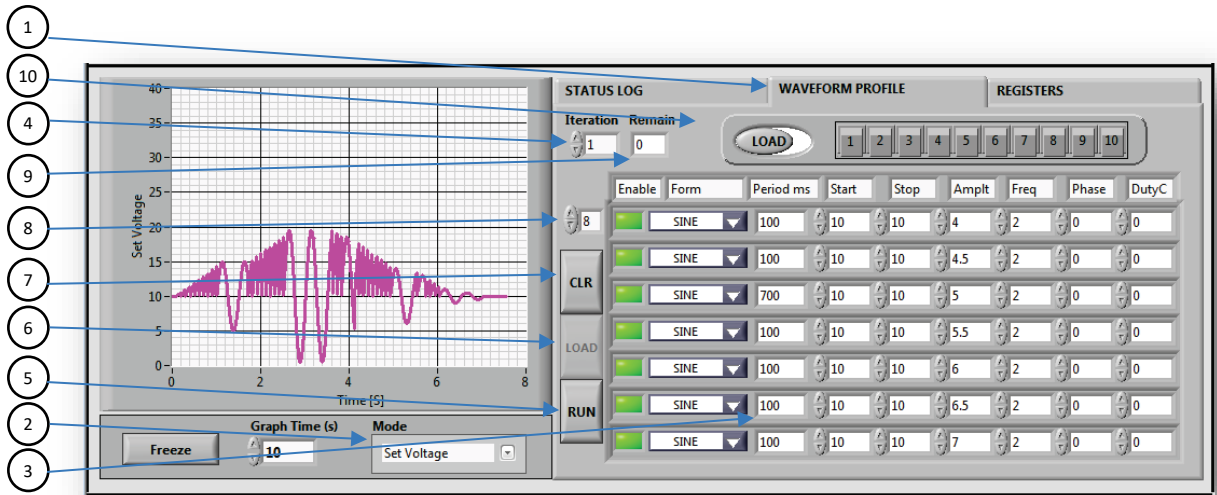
1
10
4
9
8
7
6
5
2
3

STATUS LOG | WAVEFORM PROFILE | REGISTERS

Iteration 1 Remain 0

LOAD 1 2 3 4 5 6 7 8 9 10

40
35
30
25
20
15
10
5
0
0 2 4 6 8
Time [S]
Set Voltage

8
CLR
LOAD
RUN

| Enable | Form | Period ms | Start | Stop | Amplt | Freq | Phase | DutyC |
|---|---|---|---|---|---|---|---|---|
| | SINE | 100 | 10 | 10 | 4 | 2 | 0 | 0 |
| | SINE | 100 | 10 | 10 | 4.5 | 2 | 0 | 0 |
| | SINE | 700 | 10 | 10 | 5 | 2 | 0 | 0 |
| | SINE | 100 | 10 | 10 | 5.5 | 2 | 0 | 0 |
| | SINE | 100 | 10 | 10 | 6 | 2 | 0 | 0 |
| | SINE | 100 | 10 | 10 | 6.5 | 2 | 0 | 0 |
| | SINE | 100 | 10 | 10 | 7 | 2 | 0 | 0 |

Freeze
Graph Time (s) 10
Mode
Set Voltage